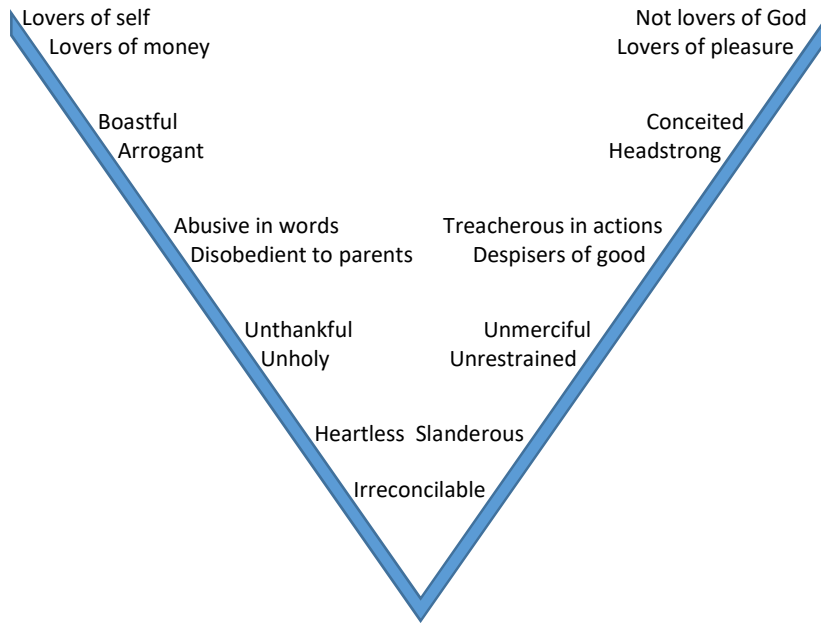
Lovers of self
Lovers of money

Not lovers of God
Lovers of pleasure

Boastful
Arrogant

Conceited
Headstrong

Abusive in words
Disobedient to parents

Treacherous in actions
Despisers of good

Unthankful
Unholy

Unmerciful
Unrestrained

Heartless Slanderous

Irreconcilable